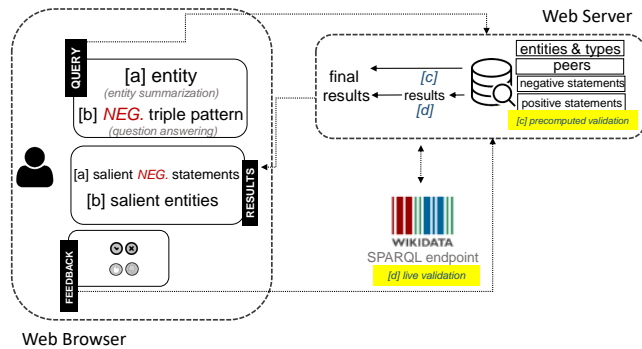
Web Server

QUERY

[a] entity
(entity summarization)

[b] NEG. triple pattern
(question answering)

RESULTS

[a] salient NEG. statements

[b] salient entities

FEEDBACK

final results

[c]

results

[d]

entities & types

peers

negative statements

positive statements

[c] precomputed validation

WIKIDATA

SPARQL endpoint

[d] live validation

Web Browser